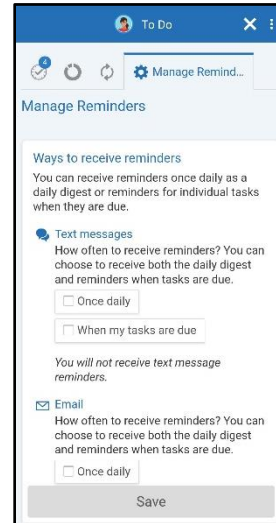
To Do

4

Manage Remind...

Manage Reminders

Ways to receive reminders

You can receive reminders once daily as a daily digest or reminders for individual tasks when they are due.

Text messages

How often to receive reminders? You can choose to receive both the daily digest and reminders when tasks are due.

Once daily

When my tasks are due

You will not receive text message reminders.

Email

How often to receive reminders? You can choose to receive both the daily digest and reminders when tasks are due.

Once daily

Save